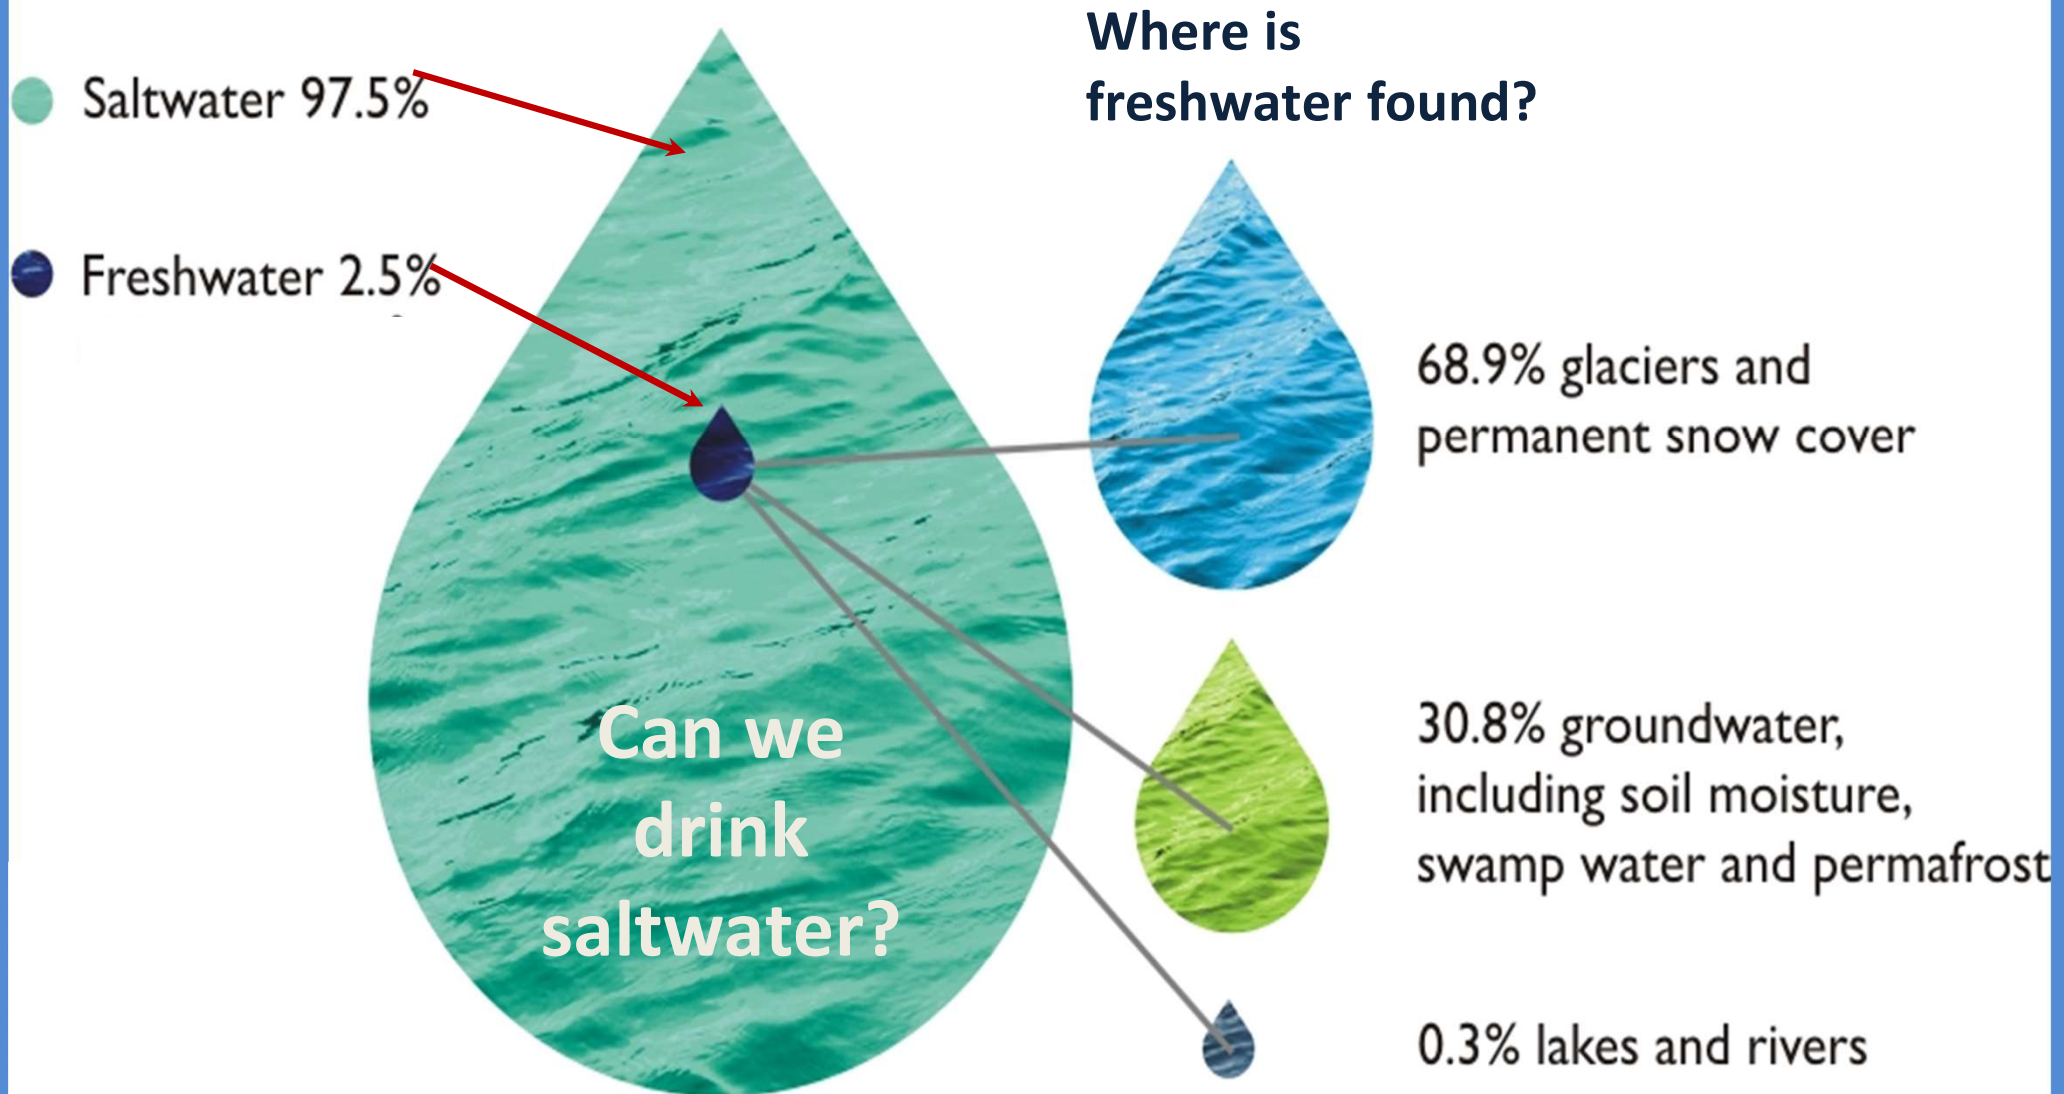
Saltwater 97.5%

Freshwater 2.5%

Where is freshwater found?

68.9% glaciers and permanent snow cover

30.8% groundwater, including soil moisture, swamp water and permafrost

0.3% lakes and rivers

Can we drink saltwater?